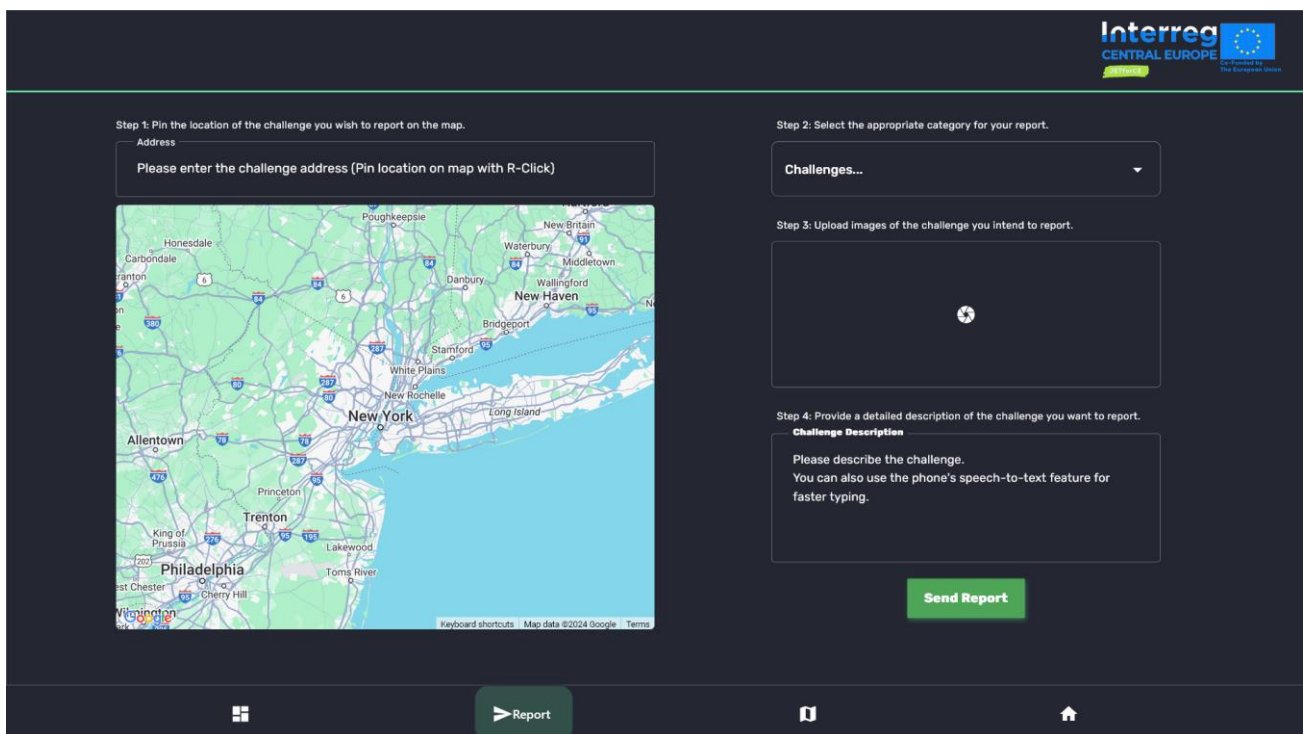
Interreg
CENTRAL EUROPE
JETforCE
Co-funded by The European Union

Step 1: Pin the location of the challenge you wish to report on the map.

Address

Please enter the challenge address (Pin location on map with R-Click)

Poughkeepsie
New Britain
Honesdale
Waterbury
Carbondale
Middletown
Danbury
Wallingford
New Haven
Bridgeport
Stamford
White Plains
New Rochelle
New York
Long Island
Allentown
Princeton
Trenton
King of Prussia
Lakewood
Philadelphia
Toms River
Cherry Hill
Wilmington
Keyboard shortcuts
Map data ©2024 Google
Terms

Step 2: Select the appropriate category for your report.

Challenges...

Step 3: Upload images of the challenge you intend to report.

Step 4: Provide a detailed description of the challenge you want to report.

Challenge Description

Please describe the challenge.
You can also use the phone's speech-to-text feature for faster typing.

Send Report

Report